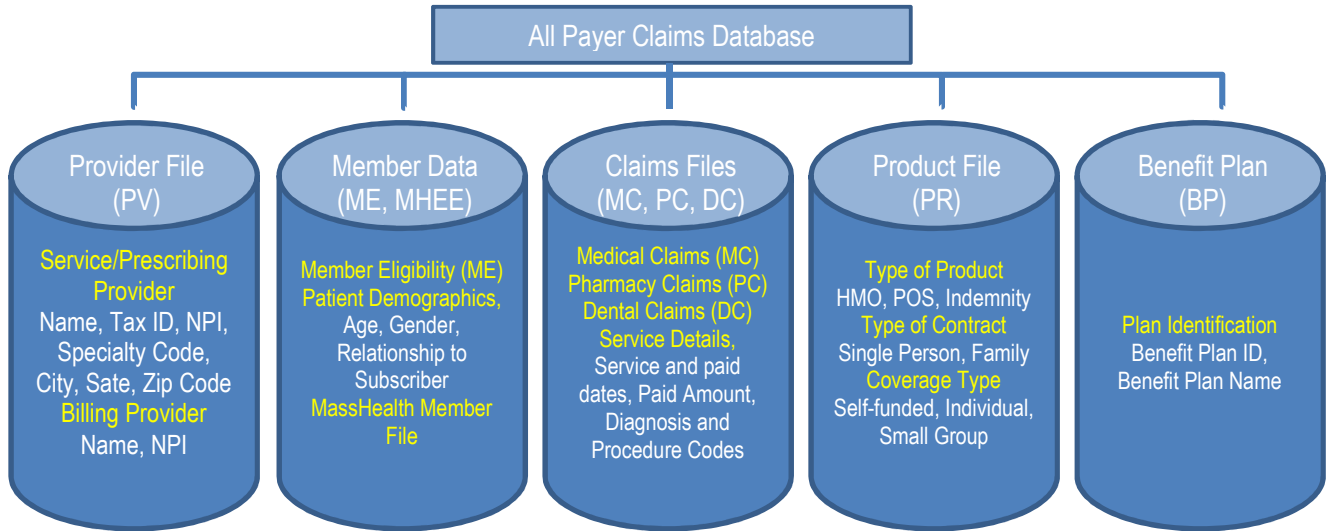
All Payer Claims Database

Provider File
(PV)

Service/Prescribing Provider
Name, Tax ID, NPI, Specialty Code, City, Sate, Zip Code
Billing Provider
Name, NPI

Member Data
(ME, MHEE)

Member Eligibility (ME)
Patient Demographics,
Age, Gender, Relationship to Subscriber
MassHealth Member File

Claims Files
(MC, PC, DC)

Medical Claims (MC)
Pharmacy Claims (PC)
Dental Claims (DC)
Service Details,
Service and paid dates, Paid Amount, Diagnosis and Procedure Codes

Product File
(PR)

Type of Product
HMO, POS, Indemnity
Type of Contract
Single Person, Family
Coverage Type
Self-funded, Individual, Small Group

Benefit Plan
(BP)

Plan Identification
Benefit Plan ID, Benefit Plan Name